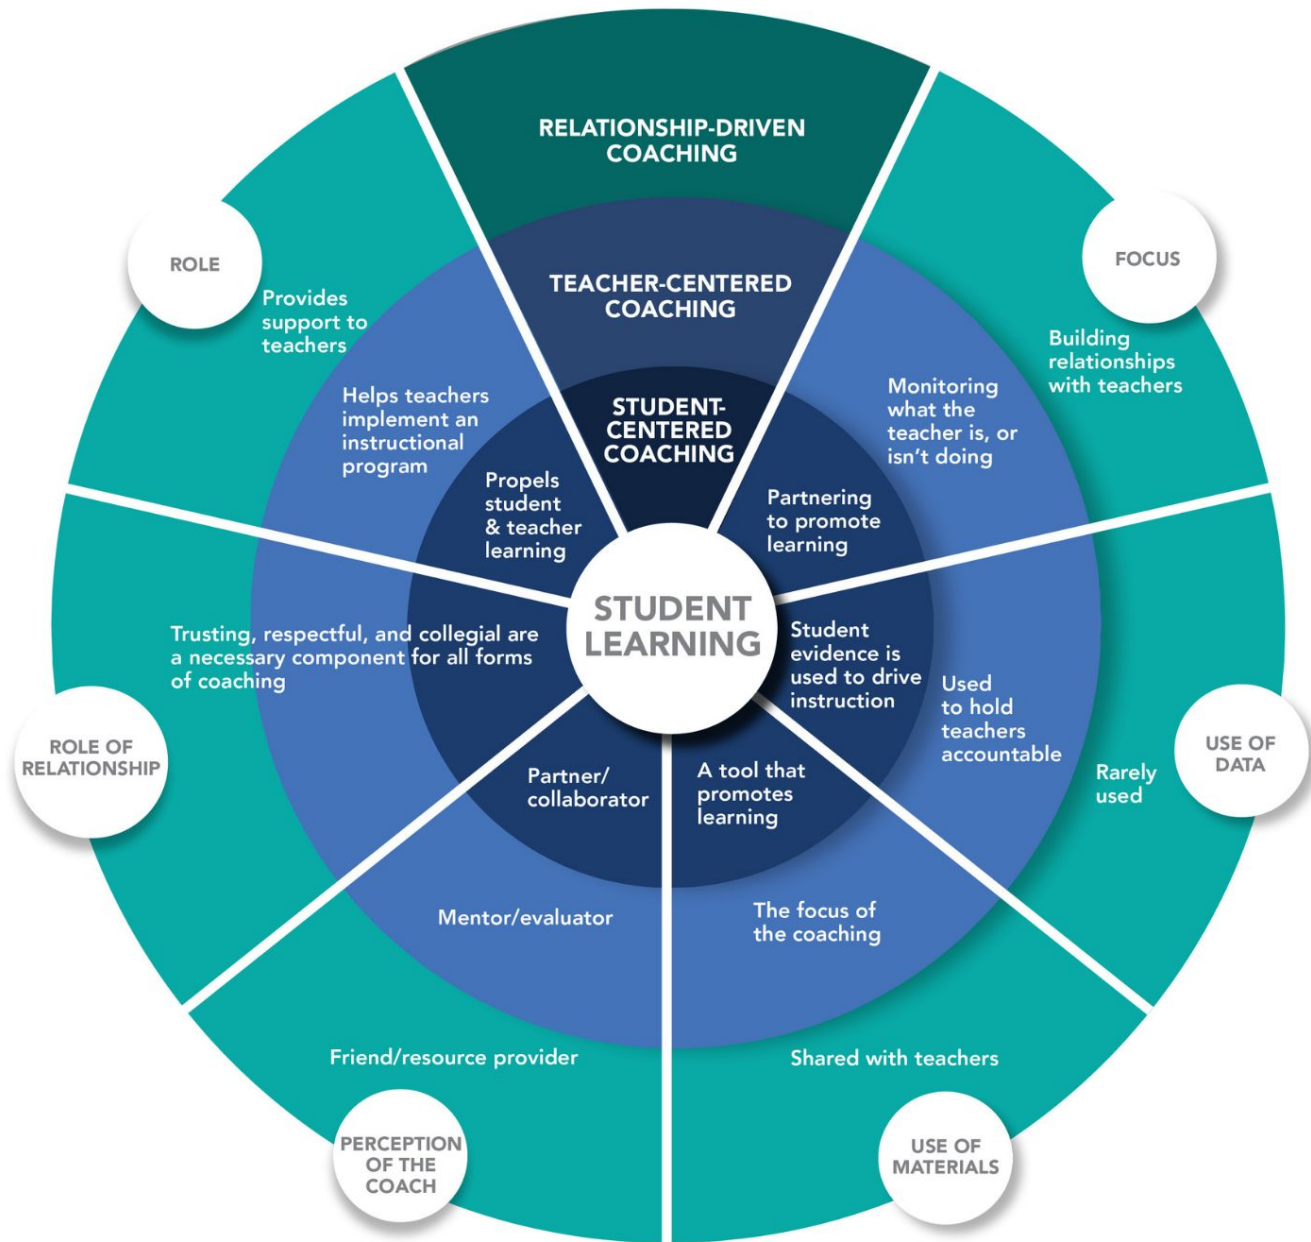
RELATIONSHIP-DRIVEN COACHING

TEACHER-CENTERED COACHING

STUDENT-CENTERED COACHING

ROLE

Provides support to teachers

Helps teachers implement an instructional program

Propels student & teacher learning

FOCUS

Building relationships with teachers

Monitoring what the teacher is, or isn't doing

Partnering to promote learning

STUDENT LEARNING

Trusting, respectful, and collegial are a necessary component for all forms of coaching

ROLE OF RELATIONSHIP

Student evidence is used to drive instruction

Used to hold teachers accountable

Rarely used

USE OF DATA

Partner/ collaborator

A tool that promotes learning

Mentor/evaluator

The focus of the coaching

Friend/resource provider

Shared with teachers

PERCEPTION OF THE COACH

USE OF MATERIALS